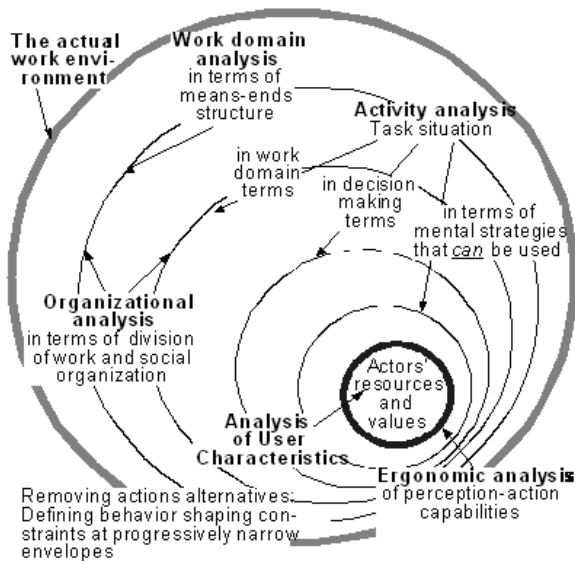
The actual work environment

Work domain analysis in terms of means-ends structure

Activity analysis Task situation

in work domain terms

in decision making terms

in terms of mental strategies that can be used

Organizational analysis in terms of division of work and social organization

Actors' resources and values

Analysis of User Characteristics

Ergonomic analysis of perception-action capabilities

Removing actions alternatives: Defining behavior shaping constraints at progressively narrow envelopes